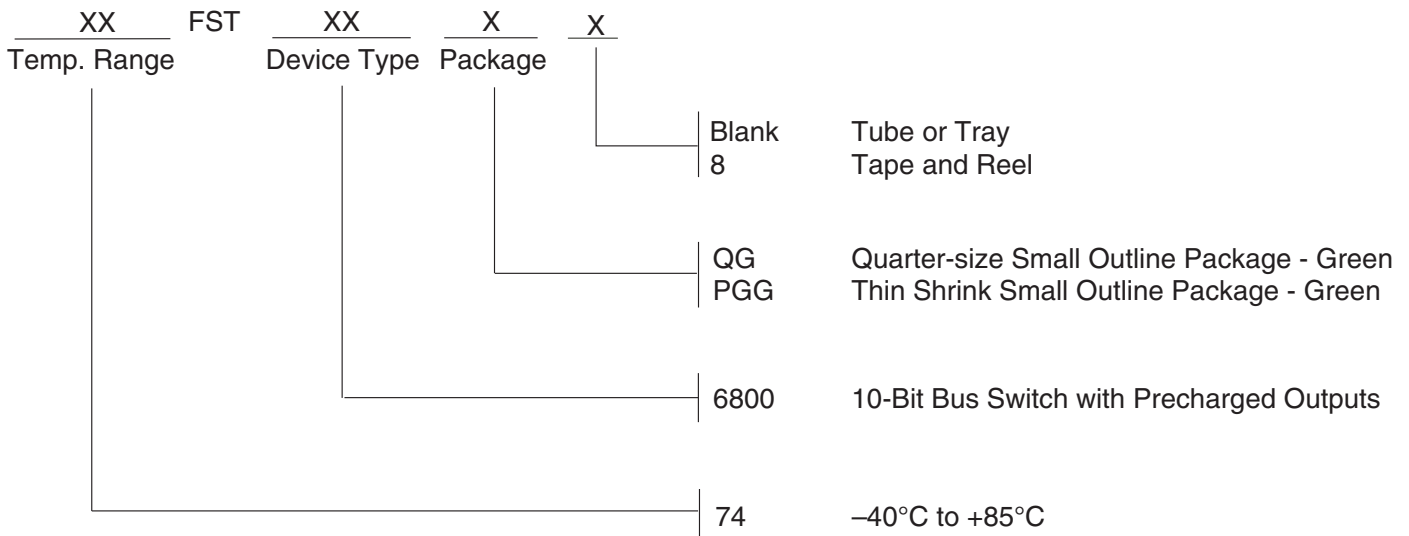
XX FST XX X X
Temp. Range Device Type Package

Blank Tube or Tray
8 Tape and Reel

QG Quarter-size Small Outline Package - Green
PGG Thin Shrink Small Outline Package - Green

6800 10-Bit Bus Switch with Precharged Outputs

74 –40°C to +85°C